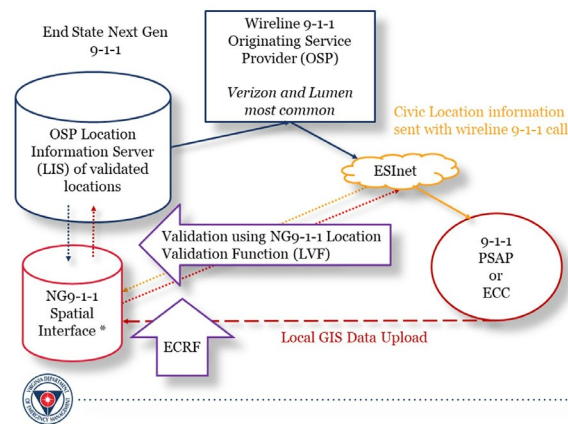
End State Next Gen 9-1-1

Wireline 9-1-1 Originating Service Provider (OSP)

Verizon and Lumen most common

OSP Location Information Server (LIS) of validated locations

Civic Location information sent with wireline 9-1-1 call

ESInet

Validation using NG9-1-1 Location Validation Function (LVF)

9-1-1 PSAP or ECC

NG9-1-1 Spatial Interface *

ECRF

Local GIS Data Upload

VIRGINIA DEPARTMENT OF EMERGENCY MANAGEMENT